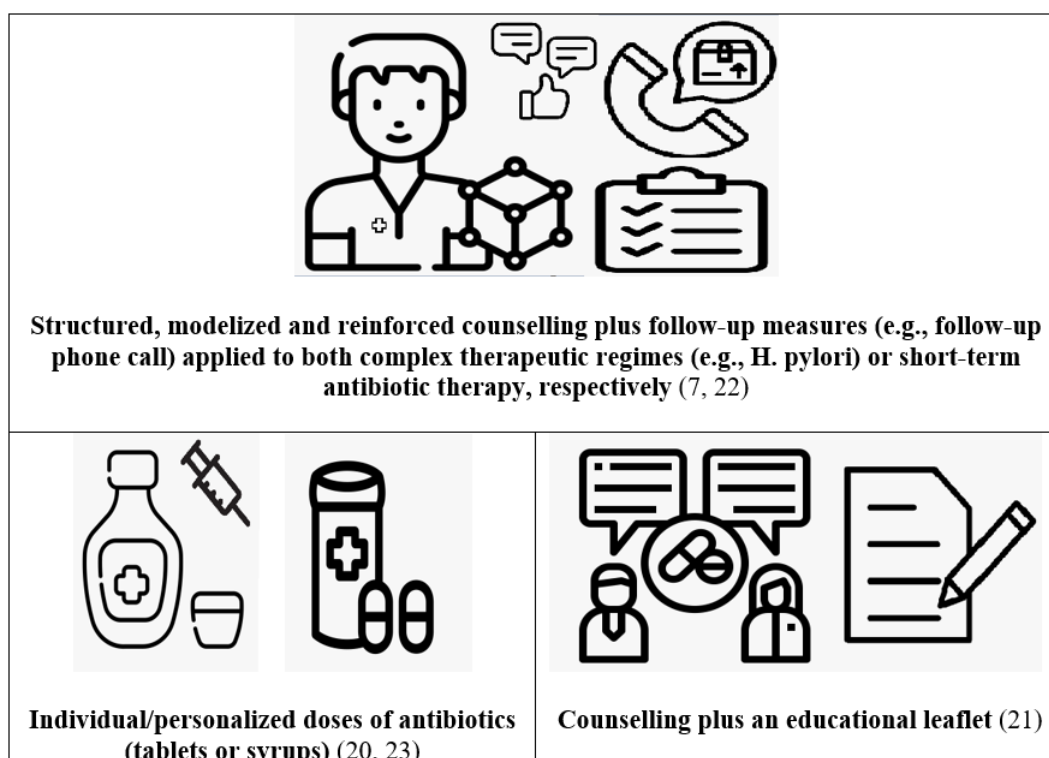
Structured, modelized and reinforced counselling plus follow-up measures (e.g., follow-up phone call) applied to both complex therapeutic regimes (e.g., H. pylori) or short-term antibiotic therapy, respectively (7, 22)

Individual/personalized doses of antibiotics (tablets or syrups) (20, 23)

Counselling plus an educational leaflet (21)